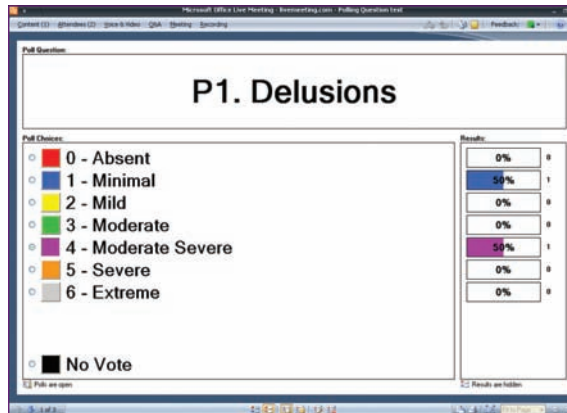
Microsoft Office Live Meeting - livemeeting.com - Polling Question test

Content (1) Attendees (2) Voice & Video Q&A Meeting Recording

Feedback

Poll Question:

P1. Delusions

Poll Choices:

0 - Absent
1 - Minimal
2 - Mild
3 - Moderate
4 - Moderate Severe
5 - Severe
6 - Extreme

No Vote

Polls are open

Results:

| | |
|---|---|
| 0% | 0 |
| 50% | 1 |
| 0% | 0 |
| 0% | 0 |
| 50% | 1 |
| 0% | 0 |
| 0% | 0 |

Results are hidden

1 of 1

Fit Page